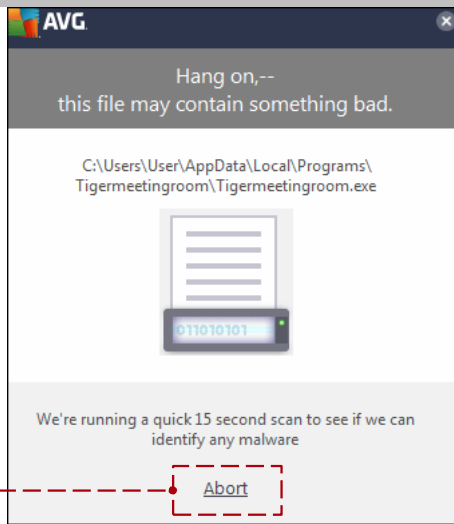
AVG

Hang on,--
this file may contain something bad.

C:\Users\User\AppData\Local\Programs\Tigermeetingroom\Tigermeetingroom.exe

011010101

We're running a quick 15 second scan to see if we can identify any malware

Abort